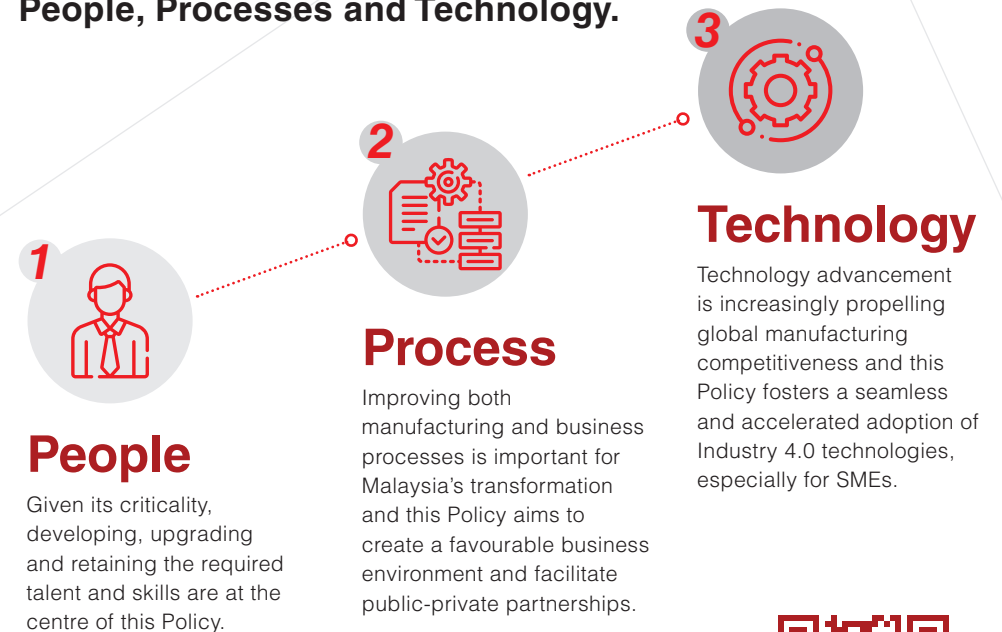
People, Processes and Technology.

1

People

Given its criticality, developing, upgrading and retaining the required talent and skills are at the centre of this Policy.

2

Process

Improving both manufacturing and business processes is important for Malaysia's transformation and this Policy aims to create a favourable business environment and facilitate public-private partnerships.

3

Technology

Technology advancement is increasingly propelling global manufacturing competitiveness and this Policy fosters a seamless and accelerated adoption of Industry 4.0 technologies, especially for SMEs.